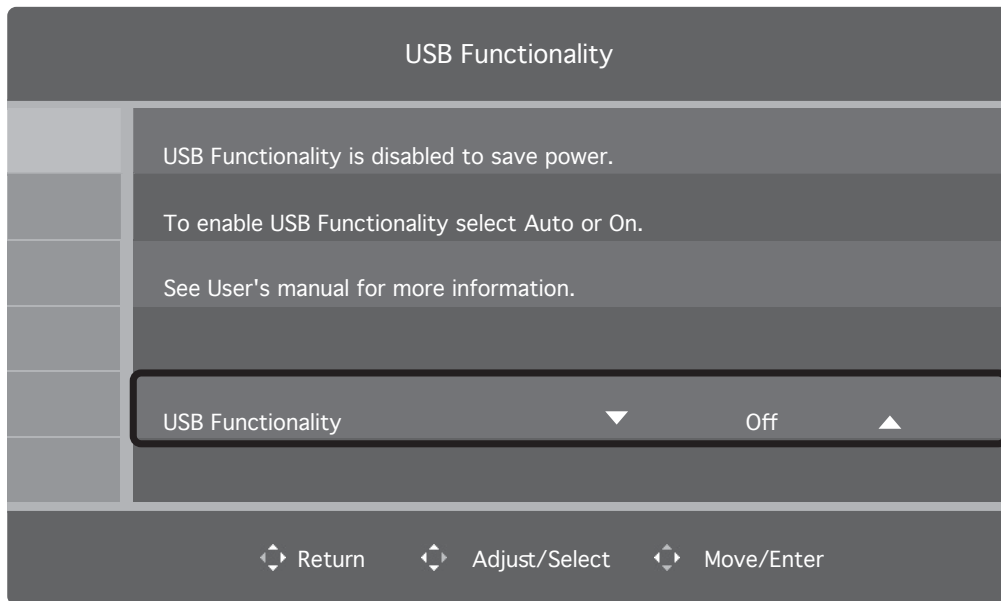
USB Functionality

USB Functionality is disabled to save power.

To enable USB Functionality select Auto or On.

See User's manual for more information.

USB Functionality ▼ Off ▲

Return Adjust/Select Move/Enter